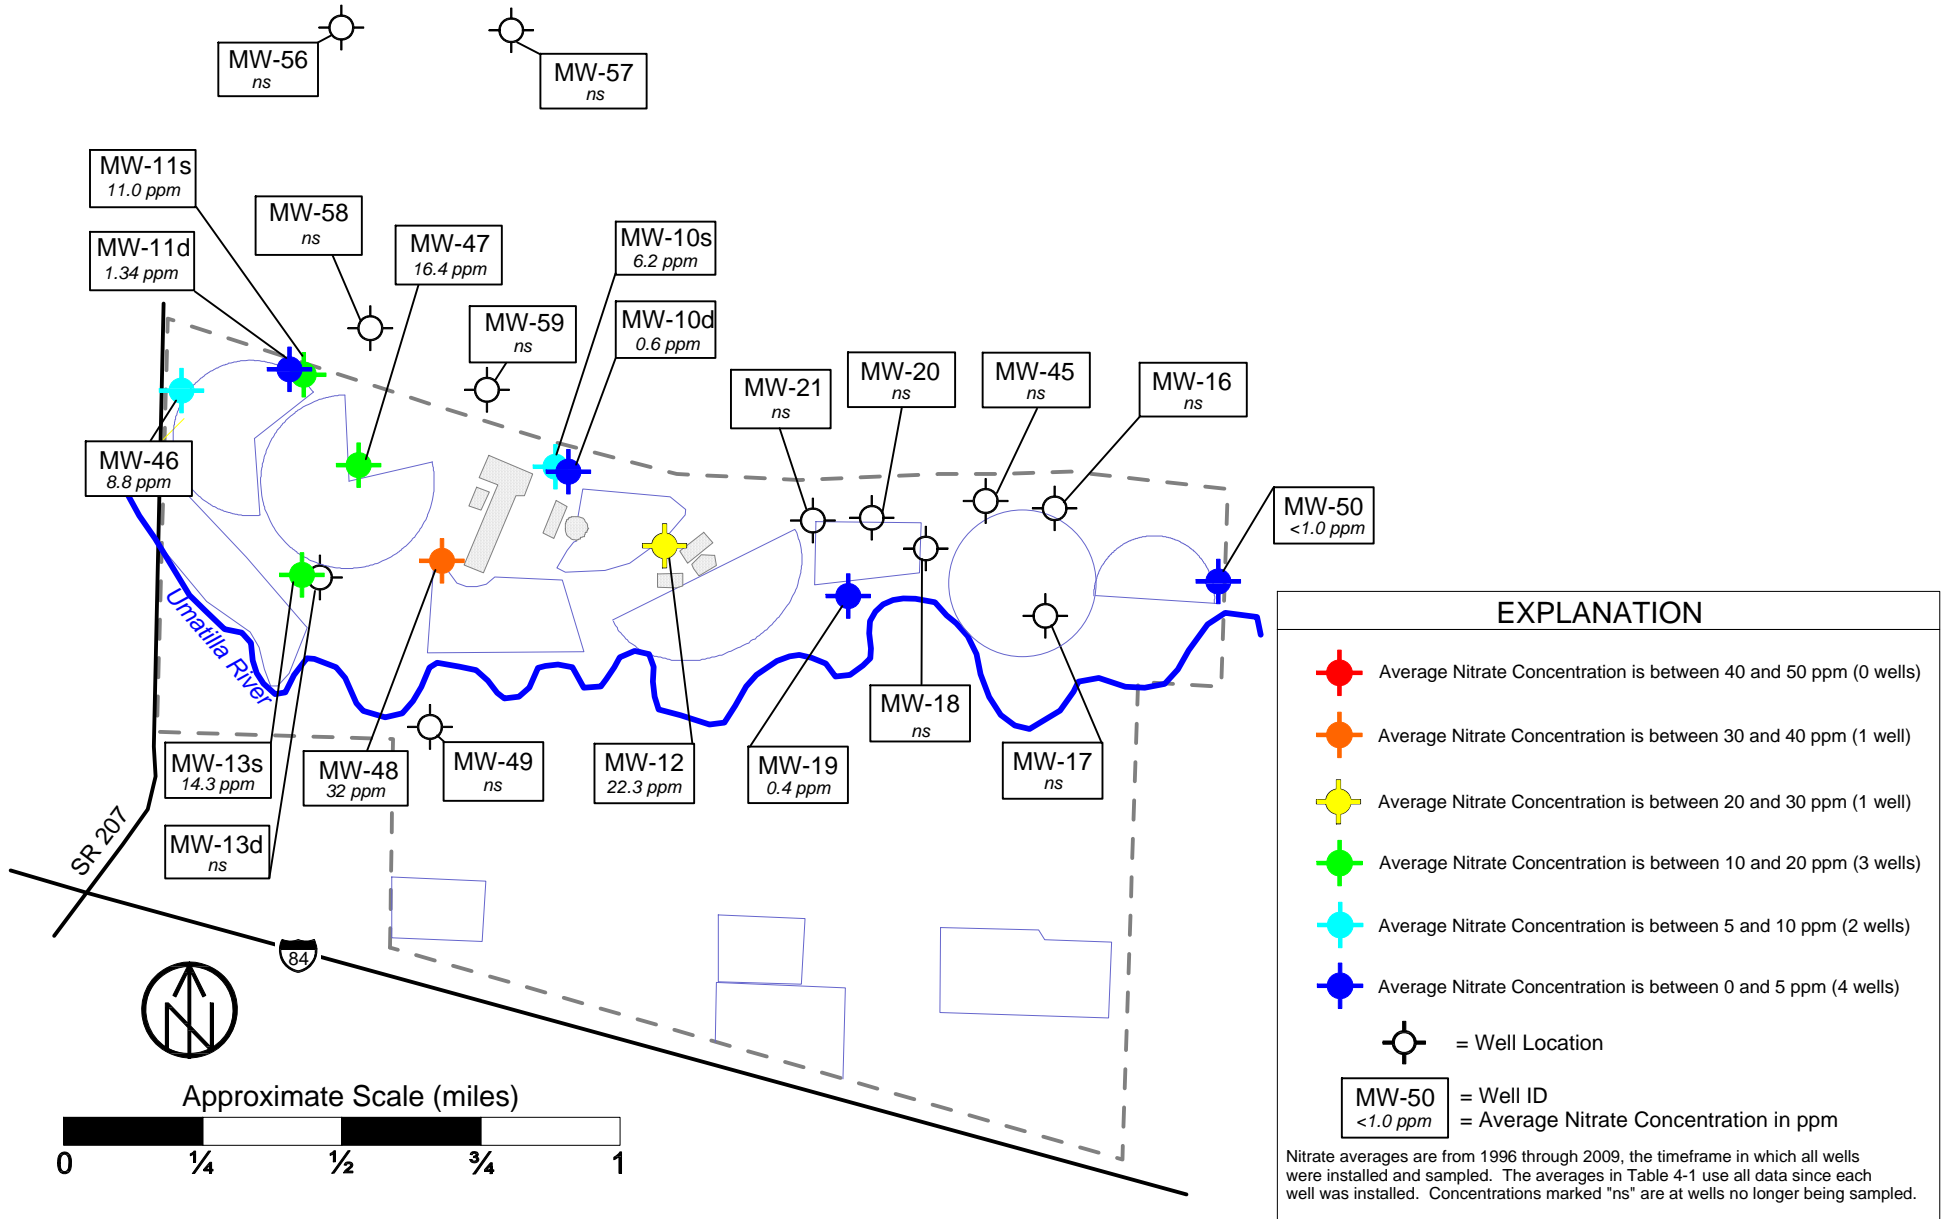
MW-56
ns

MW-57
ns

MW-11s
11.0 ppm

MW-58
ns

MW-47
16.4 ppm

MW-10s
6.2 ppm

MW-11d
1.34 ppm

MW-59
ns

MW-10d
0.6 ppm

MW-21
ns

MW-20
ns

MW-45
ns

MW-16
ns

MW-46
8.8 ppm

MW-50
<1.0 ppm

Umatilla River

MW-18
ns

MW-13s
14.3 ppm

MW-48
32 ppm

MW-49
ns

MW-12
22.3 ppm

MW-19
0.4 ppm

MW-17
ns

MW-13d
ns

SR 207

84

Approximate Scale (miles)

0 ¼ ½ ¾ 1

EXPLANATION

Average Nitrate Concentration is between 40 and 50 ppm (0 wells)

Average Nitrate Concentration is between 30 and 40 ppm (1 well)

Average Nitrate Concentration is between 20 and 30 ppm (1 well)

Average Nitrate Concentration is between 10 and 20 ppm (3 wells)

Average Nitrate Concentration is between 5 and 10 ppm (2 wells)

Average Nitrate Concentration is between 0 and 5 ppm (4 wells)

= Well Location

MW-50
<1.0 ppm
= Well ID
= Average Nitrate Concentration in ppm

Nitrate averages are from 1996 through 2009, the timeframe in which all wells were installed and sampled. The averages in Table 4-1 use all data since each well was installed. Concentrations marked "ns" are at wells no longer being sampled.